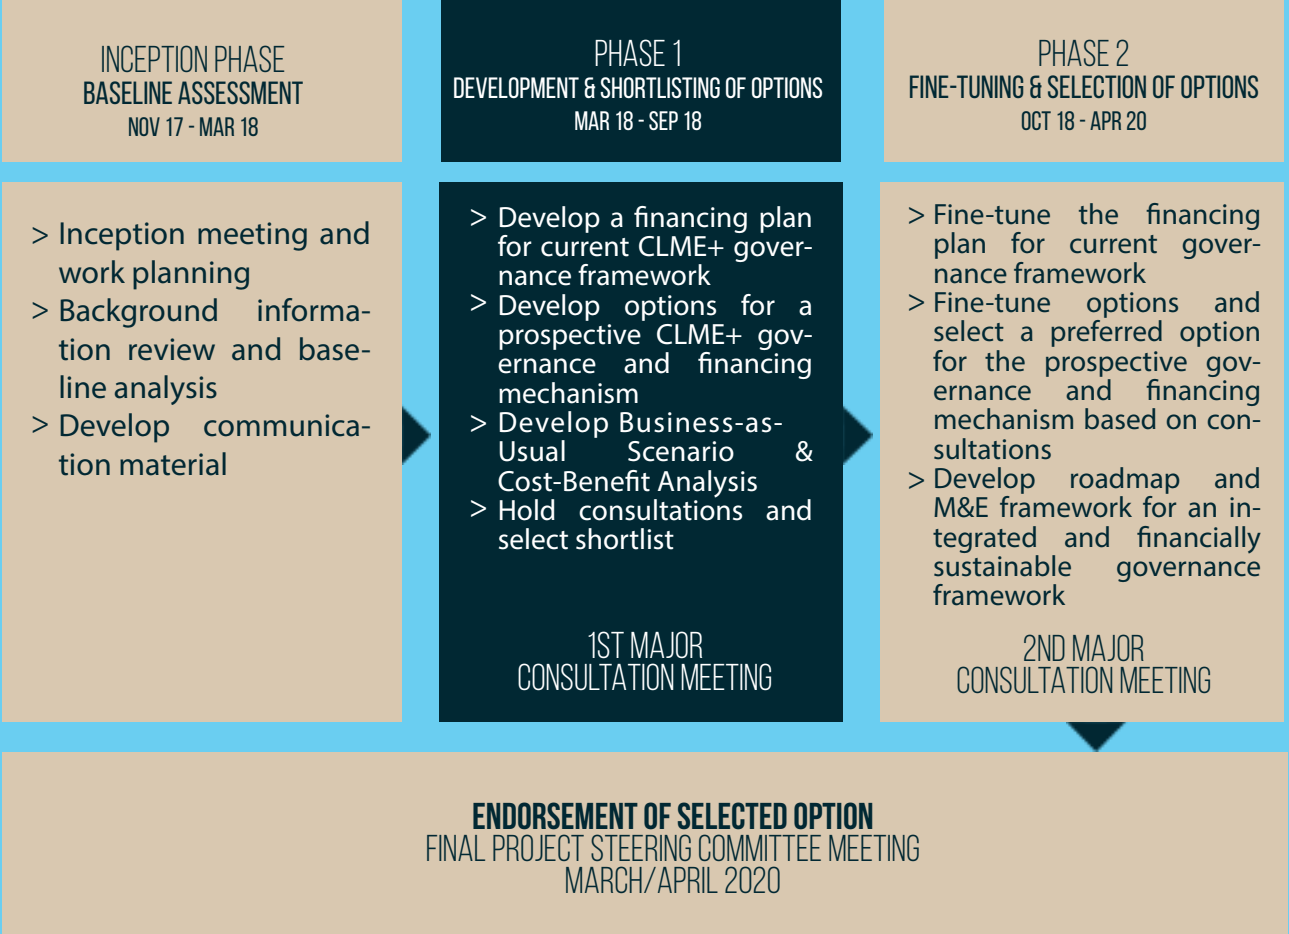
INCEPTION PHASE
BASELINE ASSESSMENT
NOV 17 - MAR 18

> Inception meeting and work planning
> Background information review and baseline analysis
> Develop communication material

PHASE 1
DEVELOPMENT & SHORTLISTING OF OPTIONS
MAR 18 - SEP 18

> Develop a financing plan for current CLME+ governance framework
> Develop options for a prospective CLME+ governance and financing mechanism
> Develop Business-as-Usual Scenario & Cost-Benefit Analysis
> Hold consultations and select shortlist

1ST MAJOR CONSULTATION MEETING

PHASE 2
FINE-TUNING & SELECTION OF OPTIONS
OCT 18 - APR 20

> Fine-tune the financing plan for current governance framework
> Fine-tune options and select a preferred option for the prospective governance and financing mechanism based on consultations
> Develop roadmap and M&E framework for an integrated and financially sustainable governance framework

2ND MAJOR CONSULTATION MEETING

ENDORSEMENT OF SELECTED OPTION
FINAL PROJECT STEERING COMMITTEE MEETING
MARCH/APRIL 2020